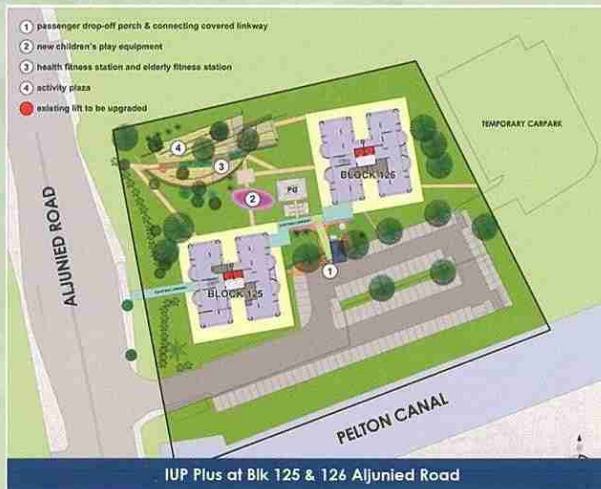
1 passenger drop-off porch & connecting covered linkway
2 new children's play equipment
3 health fitness station and elderly fitness station
4 activity plaza
existing lift to be upgraded

TEMPORARY CARPARK

ALJUNIED ROAD

4
3
2
PG
BLOCK 126
1
BLOCK 125

PELTON CANAL

IUP Plus at Blk 125 & 126 Aljunied Road